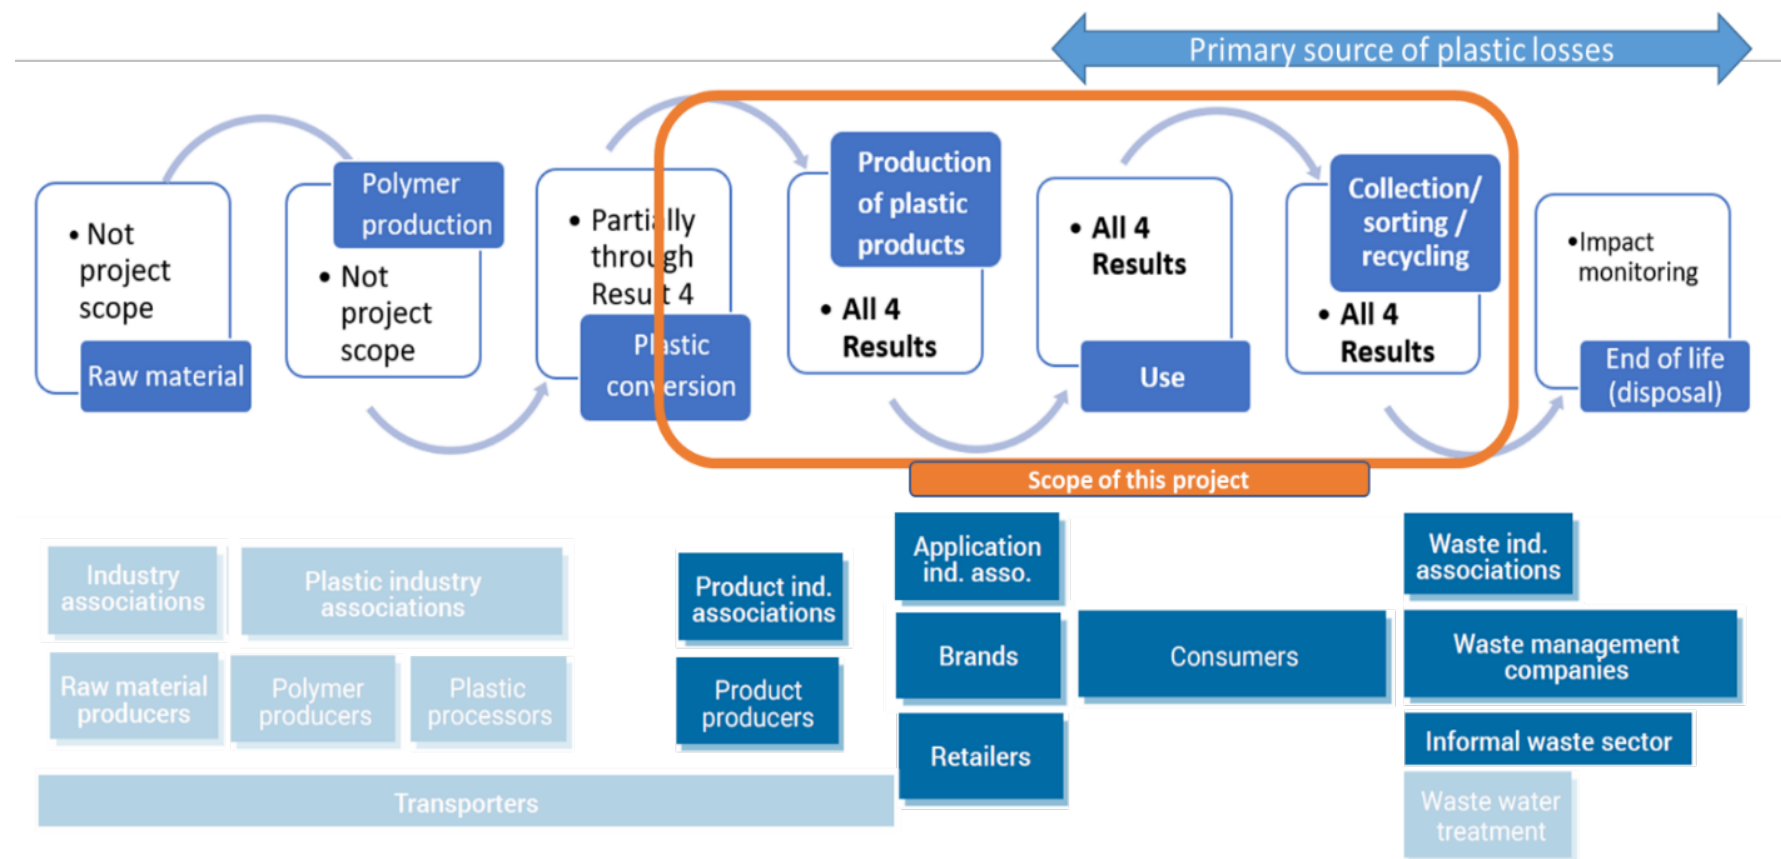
Primary source of plastic losses

• Not project scope

Raw material

Polymer production

• Not project scope

• Partially through Result 4

Plastic conversion

Production of plastic products

• All 4 Results

• All 4 Results

Use

Collection/ sorting / recycling

• All 4 Results

•Impact monitoring

End of life (disposal)

Scope of this project

Industry associations

Plastic industry associations

Raw material producers

Polymer producers

Plastic processors

Transporters

Product ind. associations

Product producers

Application ind. asso.

Brands

Retailers

Consumers

Waste ind. associations

Waste management companies

Informal waste sector

Waste water treatment